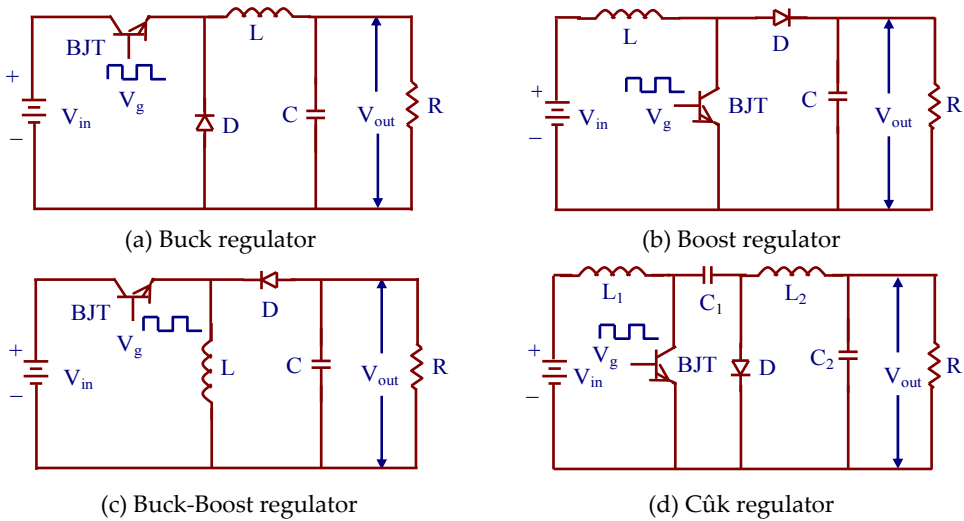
BJT
L
+
$V_{in}$
−
$V_g$
D
C
$V_{out}$
R

(a) Buck regulator

L
D
+
$V_{in}$
−
$V_g$
BJT
C
$V_{out}$
R

(b) Boost regulator

BJT
D
+
$V_g$
$V_{in}$
−
L
C
$V_{out}$
R

(c) Buck-Boost regulator

$L_1$
$C_1$
$L_2$
+
$V_g$
$V_{in}$
−
BJT
D
$C_2$
$V_{out}$
R

(d) Cûk regulator